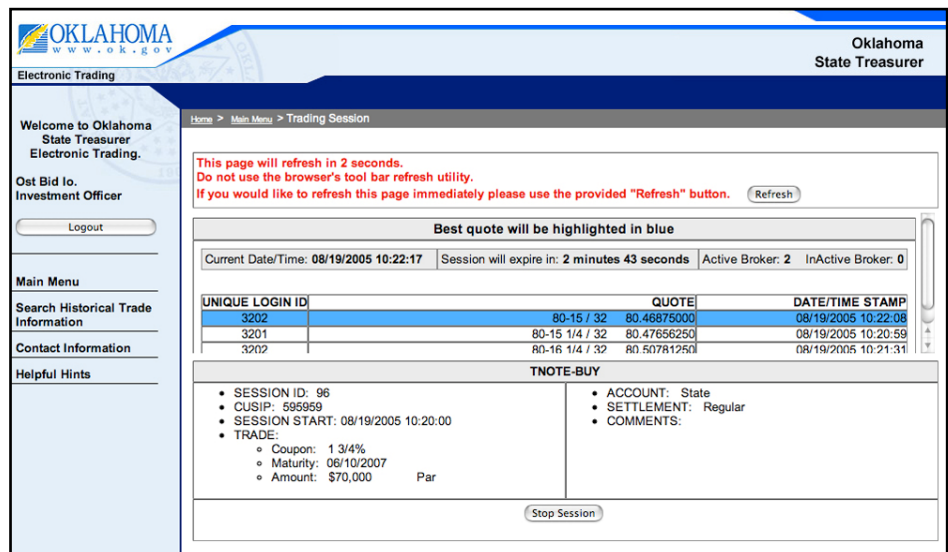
OKLAHOMA
www.ok.gov

Electronic Trading

Oklahoma
State Treasurer

Welcome to Oklahoma State Treasurer Electronic Trading.

Ost Bid Io.
Investment Officer

Logout

Main Menu

Search Historical Trade Information

Contact Information

Helpful Hints

Home > Main Menu > Trading Session

This page will refresh in 2 seconds.
Do not use the browser's tool bar refresh utility.
If you would like to refresh this page immediately please use the provided "Refresh" button.

Refresh

Best quote will be highlighted in blue

Current Date/Time: 08/19/2005 10:22:17 | Session will expire in: 2 minutes 43 seconds | Active Broker: 2 | InActive Broker: 0

| UNIQUE LOGIN ID | QUOTE | DATE/TIME STAMP |
|---|---|---|
| 3202 | 80-15 / 32 80.46875000 | 08/19/2005 10:22:08 |
| 3201 | 80-15 1/4 / 32 80.47656250 | 08/19/2005 10:20:59 |
| 3202 | 80-16 1/4 / 32 80.50781250 | 08/19/2005 10:21:31 |

TNOTE-BUY

- SESSION ID: 96
- CUSIP: 595959
- SESSION START: 08/19/2005 10:20:00
- TRADE:
  - Coupon: 1 3/4%
  - Maturity: 06/10/2007
  - Amount: $70,000 Par

- ACCOUNT: State
- SETTLEMENT: Regular
- COMMENTS:

Stop Session